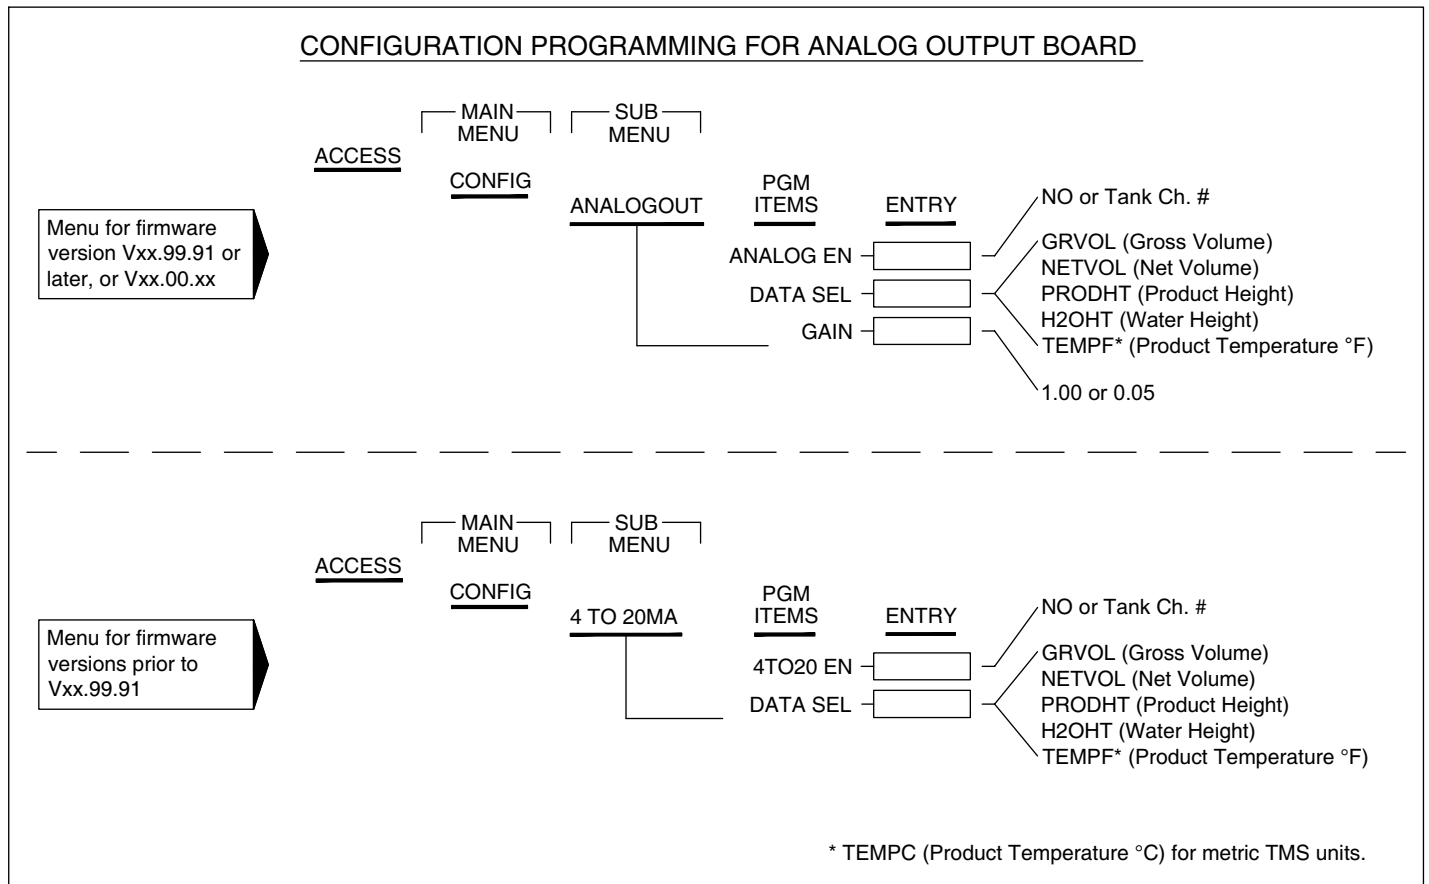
CONFIGURATION PROGRAMMING FOR ANALOG OUTPUT BOARD

Menu for firmware version Vxx.99.91 or later, or Vxx.00.xx

ACCESS

MAIN MENU

CONFIG

SUB MENU

ANALOGOUT

PGM ITEMS

ENTRY

ANALOG EN

DATA SEL

GAIN

NO or Tank Ch. #

GRVOL (Gross Volume)
NETVOL (Net Volume)
PRODHT (Product Height)
H2OHT (Water Height)
TEMPF* (Product Temperature °F)

1.00 or 0.05

Menu for firmware versions prior to Vxx.99.91

ACCESS

MAIN MENU

CONFIG

SUB MENU

4 TO 20MA

PGM ITEMS

ENTRY

4TO20 EN

DATA SEL

NO or Tank Ch. #

GRVOL (Gross Volume)
NETVOL (Net Volume)
PRODHT (Product Height)
H2OHT (Water Height)
TEMPF* (Product Temperature °F)

* TEMPC (Product Temperature °C) for metric TMS units.